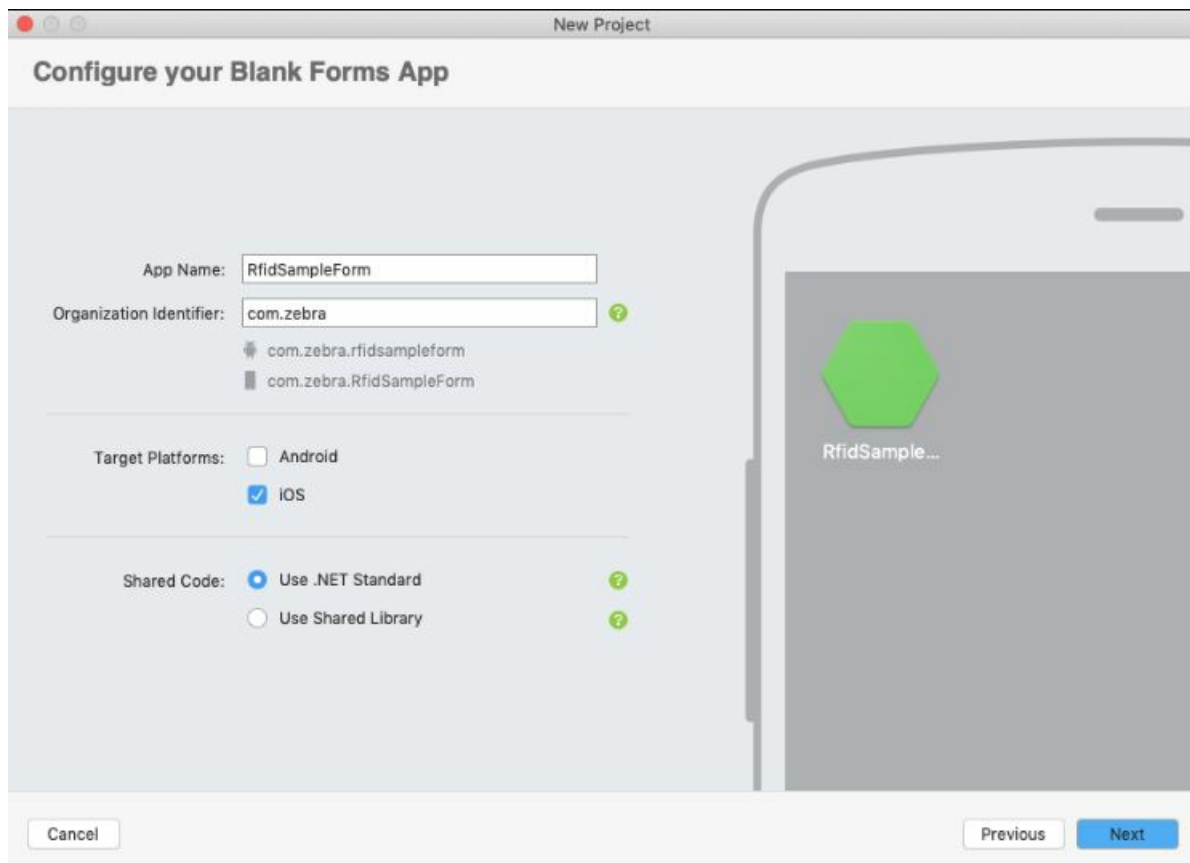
New Project

Configure your Blank Forms App

App Name: RfidSampleForm

Organization Identifier: com.zebra

com.zebra.rfidsampleform

com.zebra.RfidSampleForm

Target Platforms: Android

iOS

Shared Code: Use .NET Standard

Use Shared Library

RfidSample...

Cancel

Previous

Next